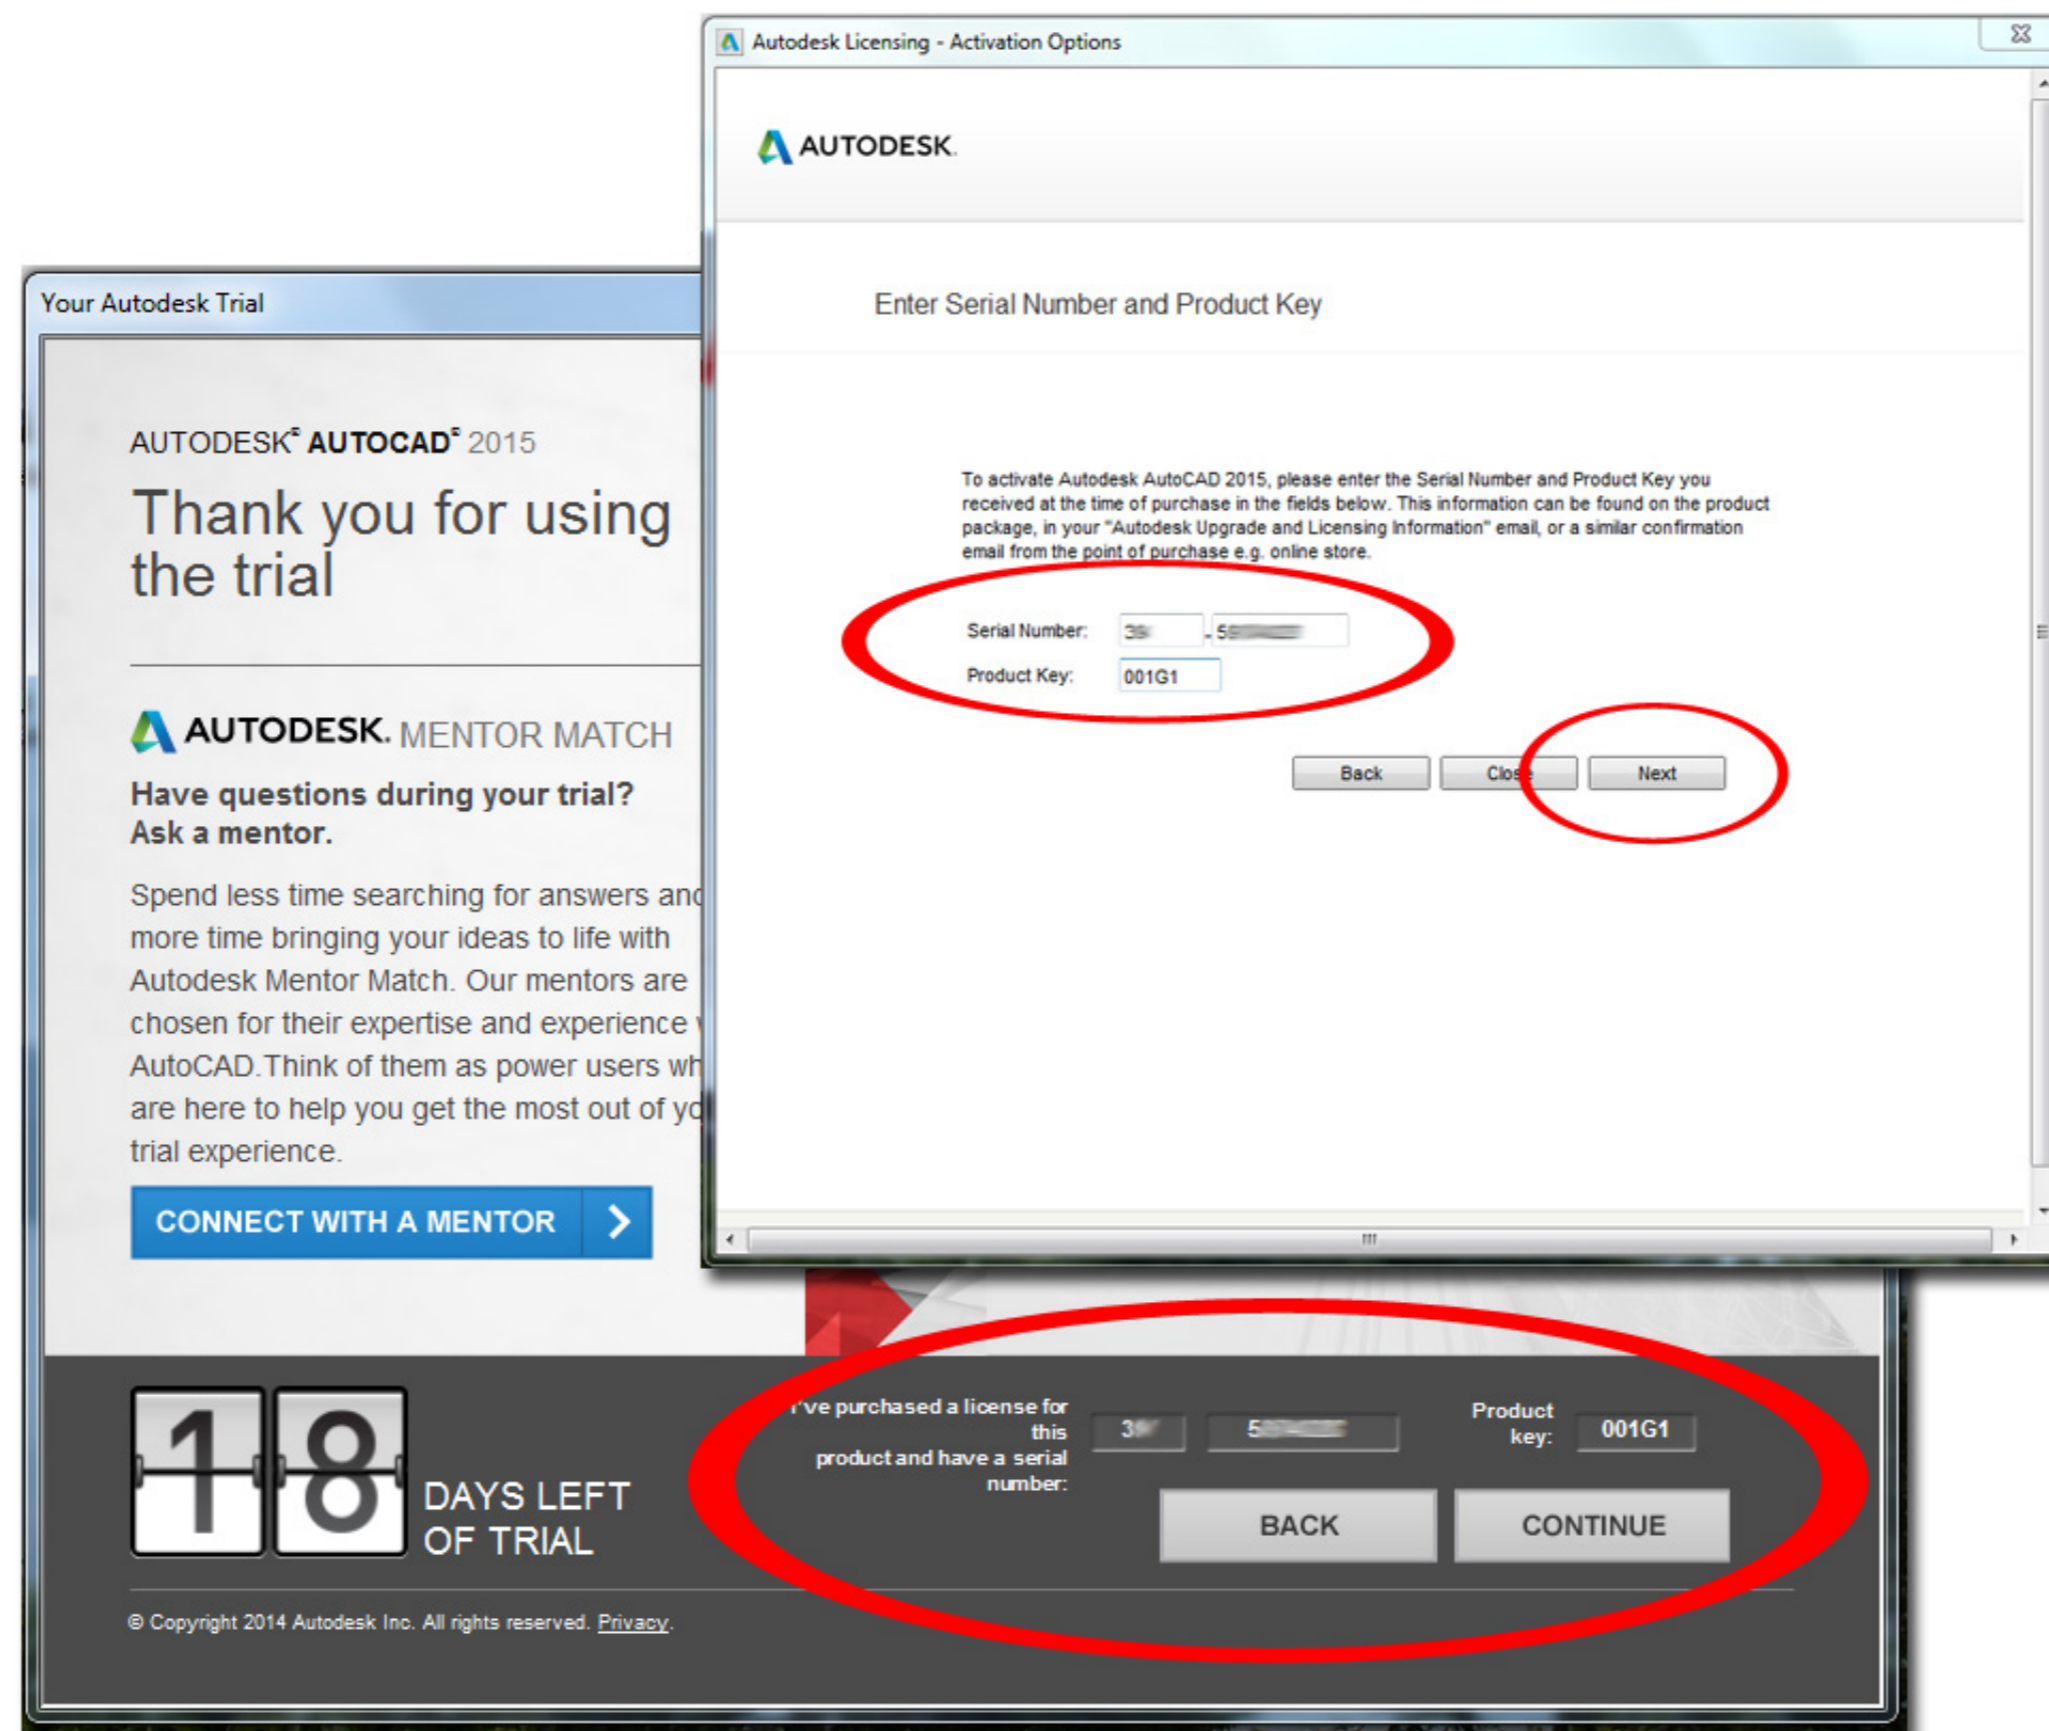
Autodesk Licensing - Activation Options

AUTODESK.

Enter Serial Number and Product Key

To activate Autodesk AutoCAD 2015, please enter the Serial Number and Product Key you received at the time of purchase in the fields below. This information can be found on the product package, in your "Autodesk Upgrade and Licensing Information" email, or a similar confirmation email from the point of purchase e.g. online store.

Serial Number: 3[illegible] - 5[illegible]

Product Key: 001G1

Back Clos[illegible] Next

Your Autodesk Trial

AUTODESK® AUTOCAD® 2015

Thank you for using the trial

AUTODESK. MENTOR MATCH

Have questions during your trial? Ask a mentor.

Spend less time searching for answers an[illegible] more time bringing your ideas to life with Autodesk Mentor Match. Our mentors are chosen for their expertise and experience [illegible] AutoCAD.Think of them as power users wh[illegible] are here to help you get the most out of yo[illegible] trial experience.

CONNECT WITH A MENTOR

18 DAYS LEFT OF TRIAL

I've purchased a license for this product and have a serial number: 3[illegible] 5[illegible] Product key: 001G1

BACK CONTINUE

© Copyright 2014 Autodesk Inc. All rights reserved. Privacy.